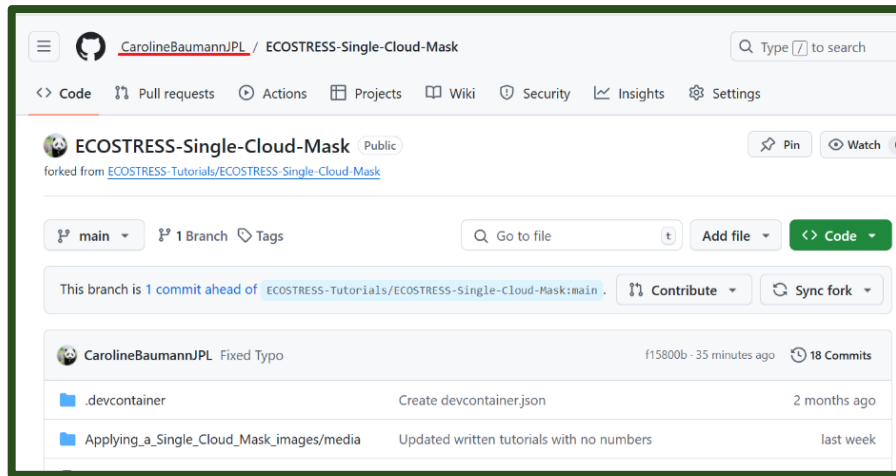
CarolineBaumannJPL / ECOSTRESS-Single-Cloud-Mask

Type / to search

Code Pull requests Actions Projects Wiki Security Insights Settings

ECOSTRESS-Single-Cloud-Mask Public

forked from ECOSTRESS-Tutorials/ECOSTRESS-Single-Cloud-Mask

Pin Watch

main 1 Branch Tags Go to file t Add file Code

This branch is 1 commit ahead of ECOSTRESS-Tutorials/ECOSTRESS-Single-Cloud-Mask:main . Contribute Sync fork

CarolineBaumannJPL Fixed Typo f15800b · 35 minutes ago 18 Commits

| | | |
|---|---|---|
| .devcontainer | Create devcontainer.json | 2 months ago |
| Applying_a_Single_Cloud_Mask_images/media | Updated written tutorials with no numbers | last week |